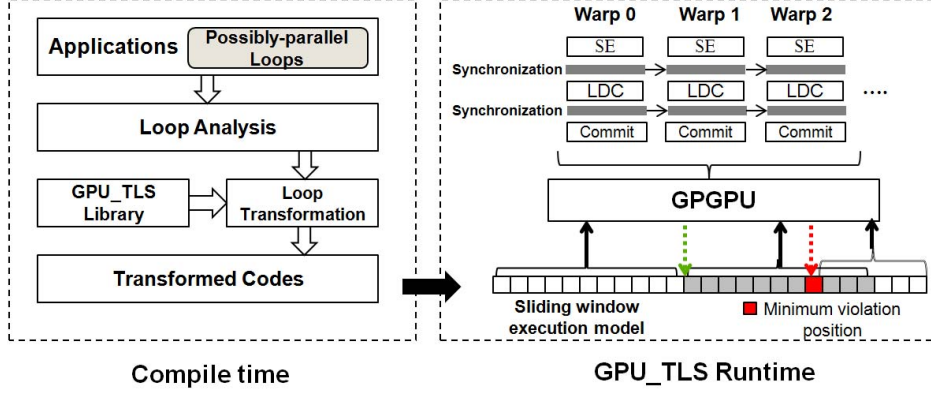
Applications

Possibly-parallel Loops

Loop Analysis

GPU_TLS Library

Loop Transformation

Transformed Codes

Compile time

Warp 0

Warp 1

Warp 2

SE

SE

SE

Synchronization

LDC

LDC

LDC

....

Synchronization

Commit

Commit

Commit

GPGPU

Sliding window execution model

Minimum violation position

GPU_TLS Runtime